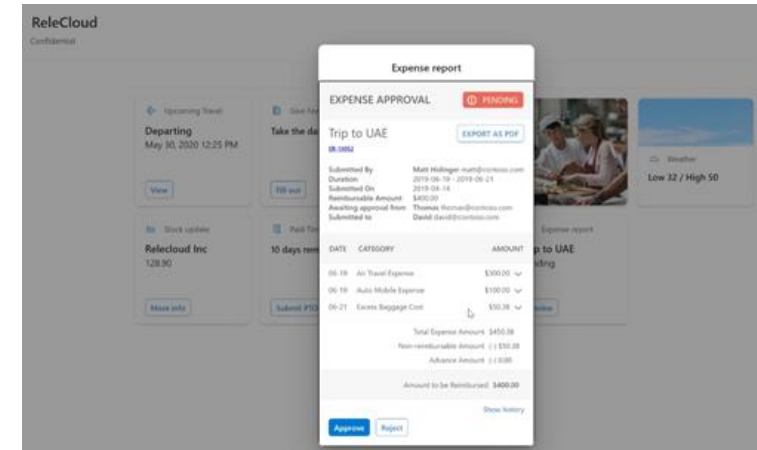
ReleCloud
Confidential

Upcoming Travel
Departing
May 30, 2020 12:25 PM
View

Give Fe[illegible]
Take the da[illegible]
Fill out

Stock update
Relecloud Inc
128.90
More info

Paid Tim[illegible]
10 days rem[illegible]
Submit PTO

Weather
Low 32 / High 50

Expense report
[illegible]p to UAE
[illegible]nding
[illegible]iew

Expense report

EXPENSE APPROVAL
PENDING

Trip to UAE
ER-13052
EXPORT AS PDF

Submitted By Matt Hidinger matt@contoso.com
Duration 2019-06-19 - 2019-06-21
Submitted On 2019-04-14
Reimbursable Amount $400.00
Awaiting approval from Thomas thomas@contoso.com
Submitted to David david@contoso.com

| DATE | CATEGORY | AMOUNT |
|---|---|---|
| 06-19 | Air Travel Expense | $300.00 |
| 06-19 | Auto Mobile Expense | $100.00 |
| 06-21 | Excess Baggage Cost | $50.38 |

Total Expense Amount $450.38
Non-reimbursable Amount (-) $50.38
Advance Amount (-) 0.00

Amount to be Reimbursed $400.00

Show history

Approve
Reject